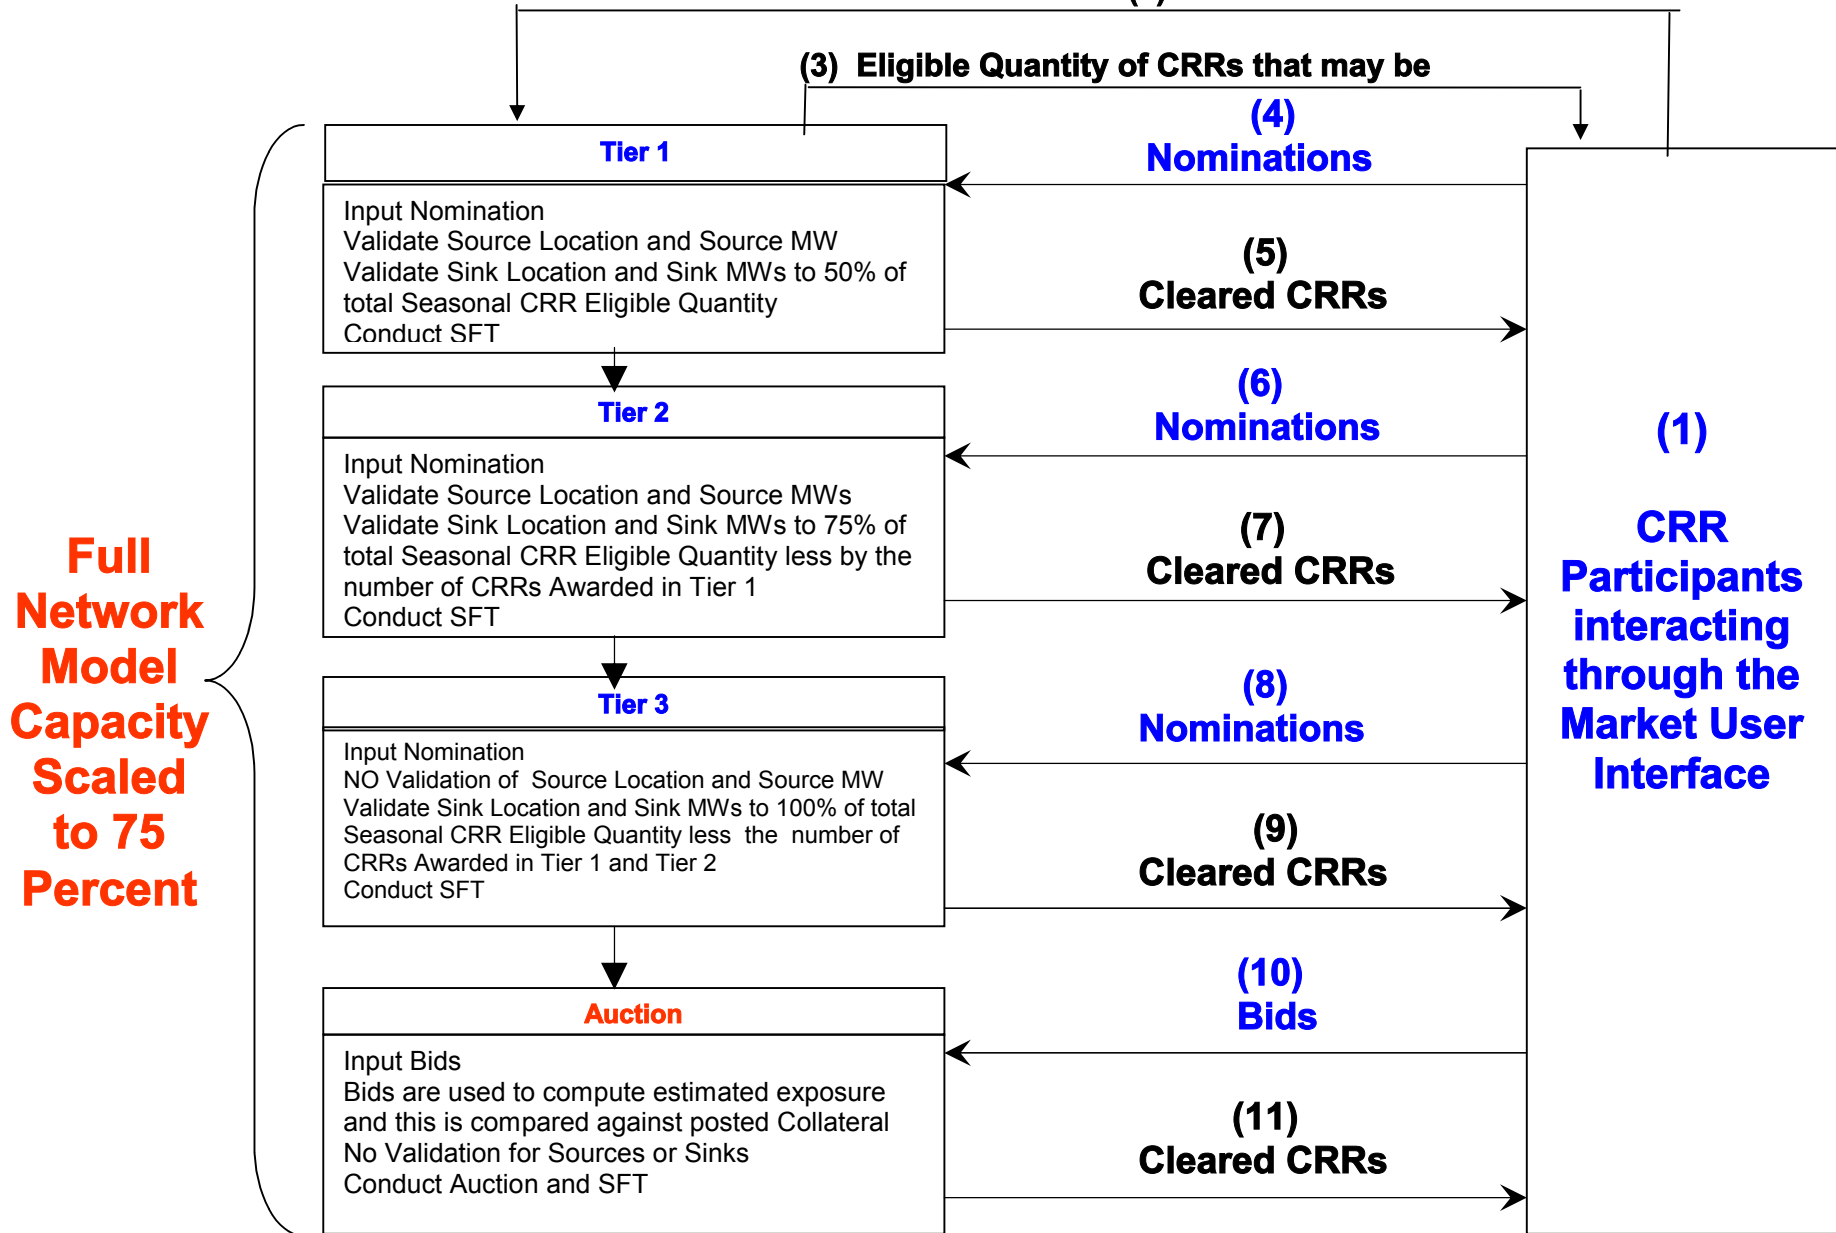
(3) Eligible Quantity of CRRs that may be

Full Network Model Capacity Scaled to 75 Percent

Tier 1

Input Nomination
Validate Source Location and Source MW
Validate Sink Location and Sink MWs to 50% of total Seasonal CRR Eligible Quantity
Conduct SFT

(4)
Nominations

(5)
Cleared CRRs

Tier 2

Input Nomination
Validate Source Location and Source MWs
Validate Sink Location and Sink MWs to 75% of total Seasonal CRR Eligible Quantity less by the number of CRRs Awarded in Tier 1
Conduct SFT

(6)
Nominations

(7)
Cleared CRRs

Tier 3

Input Nomination
NO Validation of Source Location and Source MW
Validate Sink Location and Sink MWs to 100% of total Seasonal CRR Eligible Quantity less the number of CRRs Awarded in Tier 1 and Tier 2
Conduct SFT

(8)
Nominations

(9)
Cleared CRRs

Auction

Input Bids
Bids are used to compute estimated exposure and this is compared against posted Collateral
No Validation for Sources or Sinks
Conduct Auction and SFT

(10)
Bids

(11)
Cleared CRRs

(1)

CRR Participants interacting through the Market User Interface